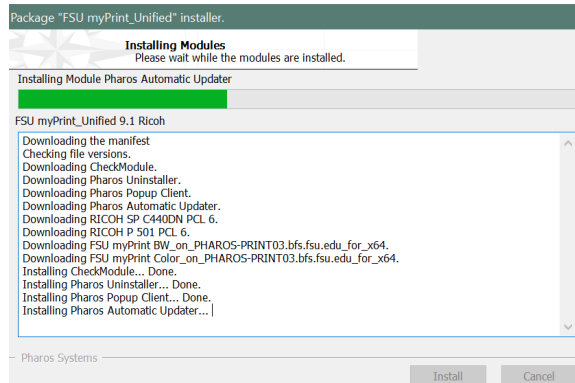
Package "FSU myPrint_Unified" installer.

Installing Modules
Please wait while the modules are installed.

Installing Module Pharos Automatic Updater

FSU myPrint_Unified 9.1 Ricoh

Downloading the manifest
Checking file versions.
Downloading CheckModule.
Downloading Pharos Uninstaller.
Downloading Pharos Popup Client.
Downloading Pharos Automatic Updater.
Downloading RICOH SP C440DN PCL 6.
Downloading RICOH P 501 PCL 6.
Downloading FSU myPrint BW_on_PHAROS-PRINT03.bfs.fsu.edu_for_x64.
Downloading FSU myPrint Color_on_PHAROS-PRINT03.bfs.fsu.edu_for_x64.
Installing CheckModule... Done.
Installing Pharos Uninstaller... Done.
Installing Pharos Popup Client... Done.
Installing Pharos Automatic Updater...

Pharos Systems

Install
Cancel